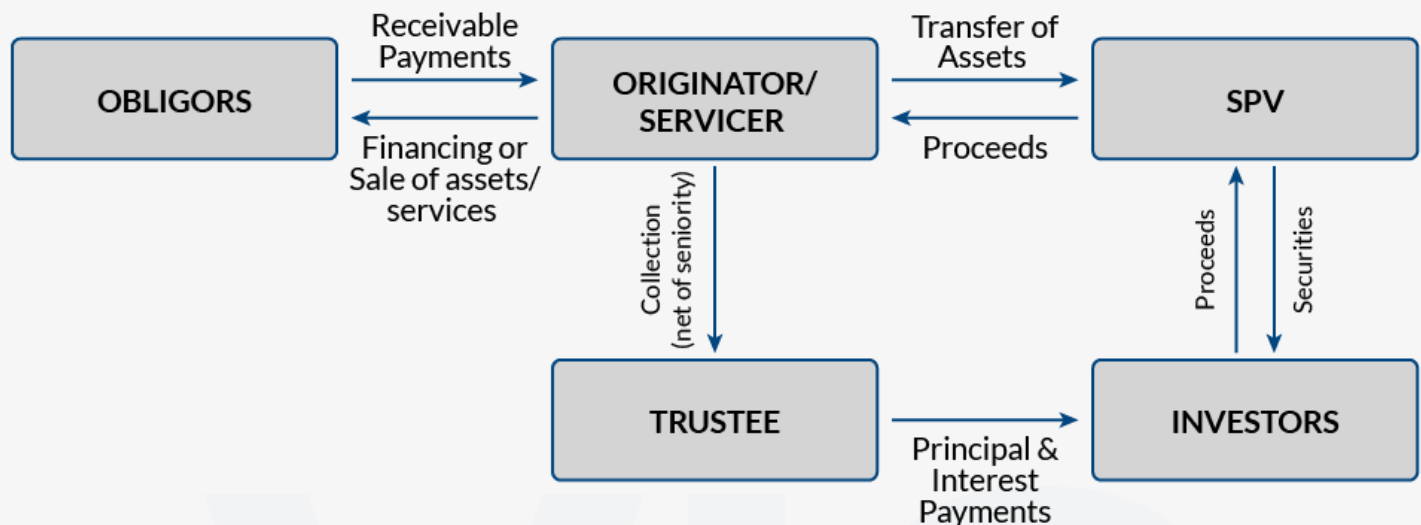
OBLIGORS

Receivable Payments

Financing or Sale of assets/ services

ORIGINATOR/ SERVICER

Transfer of Assets

Proceeds

SPV

Collection (net of seniority)

Proceeds

Securities

TRUSTEE

Principal & Interest Payments

INVESTORS